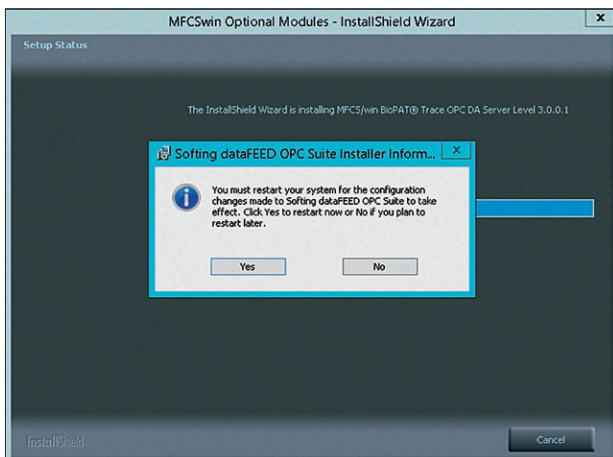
MFCSwin Optional Modules - InstallShield Wizard

Setup Status

The InstallShield Wizard is installing MFCS/win BioPAT® Trace OPC DA Server Level 3.0.0.1

Softing dataFEED OPC Suite Installer Inform...

You must restart your system for the configuration changes made to Softing dataFEED OPC Suite to take effect. Click Yes to restart now or No if you plan to restart later.

Yes

No

InstallShield

Cancel